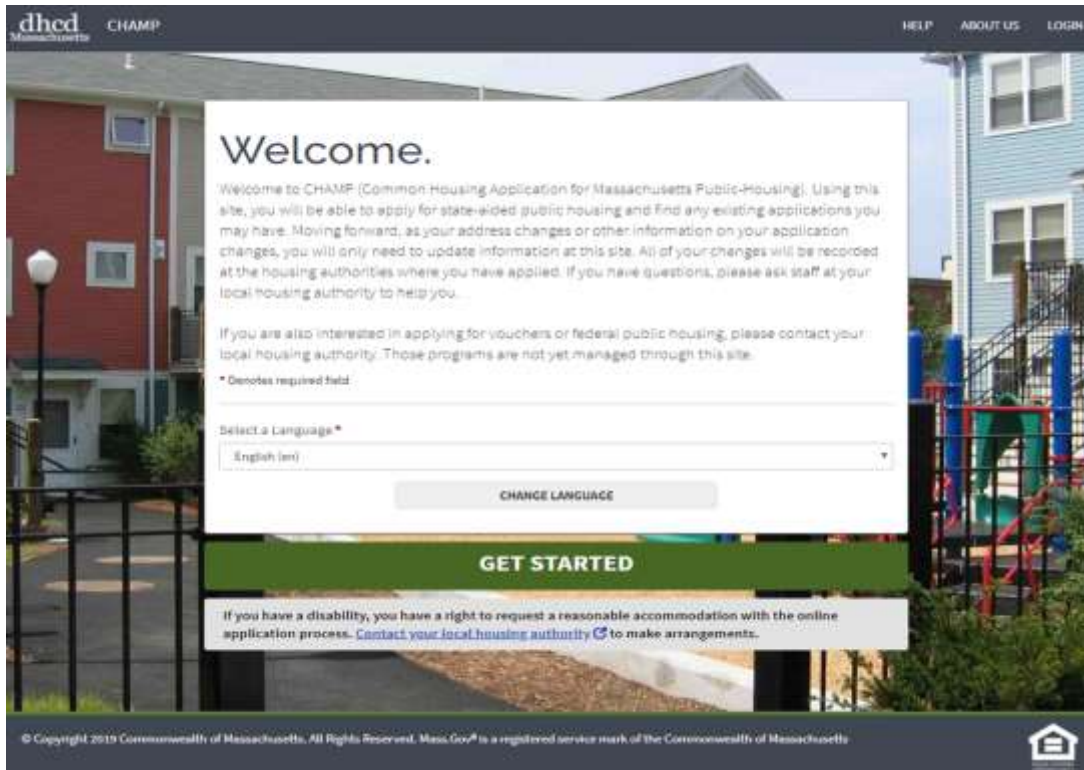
dhcd Massachusetts CHAMP

HELP ABOUT US LOGIN

Welcome.

Welcome to CHAMP (Common Housing Application for Massachusetts Public-Housing). Using this site, you will be able to apply for state-aided public housing and find any existing applications you may have. Moving forward, as your address changes or other information on your application changes, you will only need to update information at this site. All of your changes will be recorded at the housing authorities where you have applied. If you have questions, please ask staff at your local housing authority to help you.

If you are also interested in applying for vouchers or federal public housing, please contact your local housing authority. Those programs are not yet managed through this site.

* Denotes required field

Select a Language *

English (en)

CHANGE LANGUAGE

GET STARTED

If you have a disability, you have a right to request a reasonable accommodation with the online application process. Contact your local housing authority to make arrangements.

© Copyright 2019 Commonwealth of Massachusetts. All Rights Reserved. Mass.Gov® is a registered service mark of the Commonwealth of Massachusetts